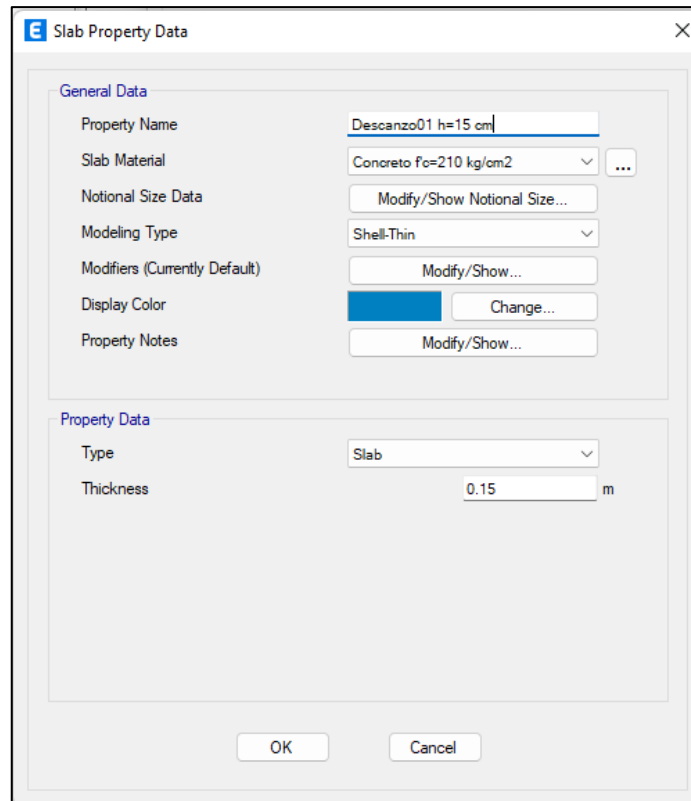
E Slab Property Data

×

General Data

Property Name | Descanzo01 h=15 cm

Slab Material | Concreto f'c=210 kg/cm2

...

Notional Size Data | Modify/Show Notional Size...

Modeling Type | Shell-Thin

Modifiers (Currently Default) | Modify/Show...

Display Color | Change...

Property Notes | Modify/Show...

Property Data

Type | Slab

Thickness | 0.15 m

OK

Cancel